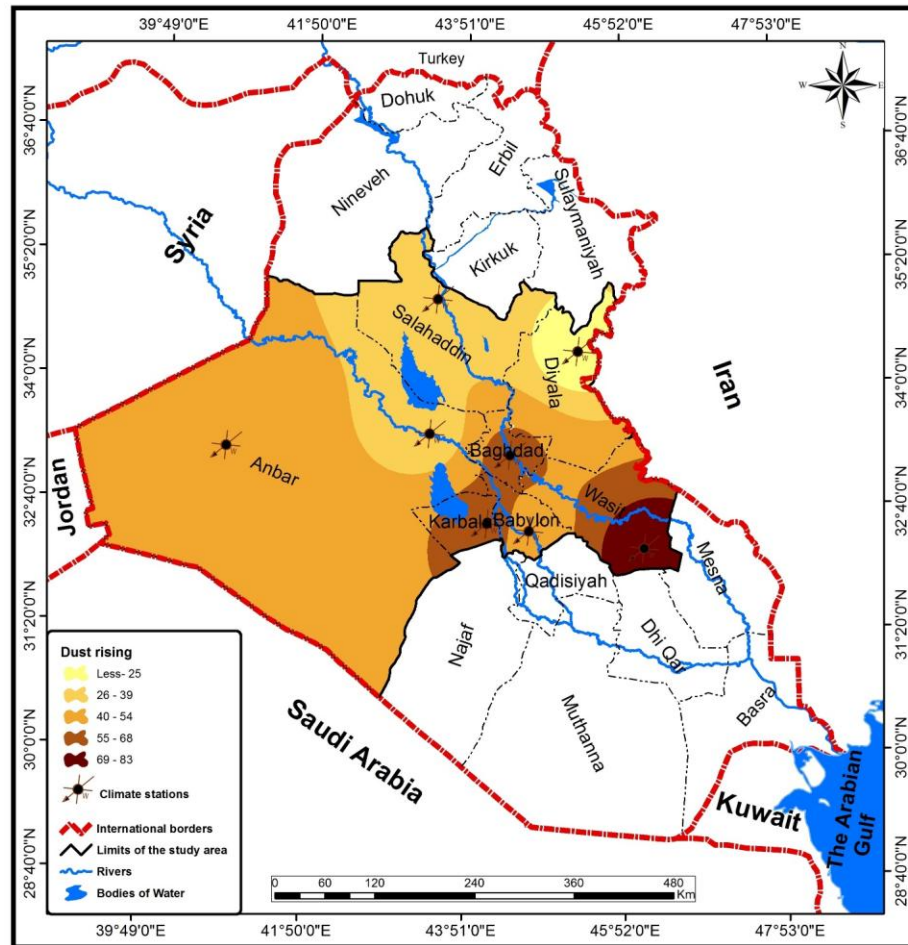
39°49'0"E 41°50'0"E 43°51'0"E 45°52'0"E 47°53'0"E

36°40'0"N
35°20'0"N
34°0'0"N
32°40'0"N
31°20'0"N
30°0'0"N
28°40'0"N

N
W E
S

Turkey
Dohuk
Erbil
Sulaymaniyah
Nineveh
Kirkuk
Syria
Salahaddin
Diyala
Iran
Anbar
Baghdad
Jordan
Wasit
Karbala
Babylon
Mesna
Qadisiyah
Najaf
Dhi Qar
Muthanna
Basra
Saudi Arabia
Kuwait
The Arabian Gulf

Dust rising
Less- 25
26 - 39
40 - 54
55 - 68
69 - 83
Climate stations
International borders
Limits of the study area
Rivers
Bodies of Water

0 60 120 240 360 480 Km

39°49'0"E 41°50'0"E 43°51'0"E 45°52'0"E 47°53'0"E

36°40'0"N
35°20'0"N
34°0'0"N
32°40'0"N
31°20'0"N
30°0'0"N
28°40'0"N